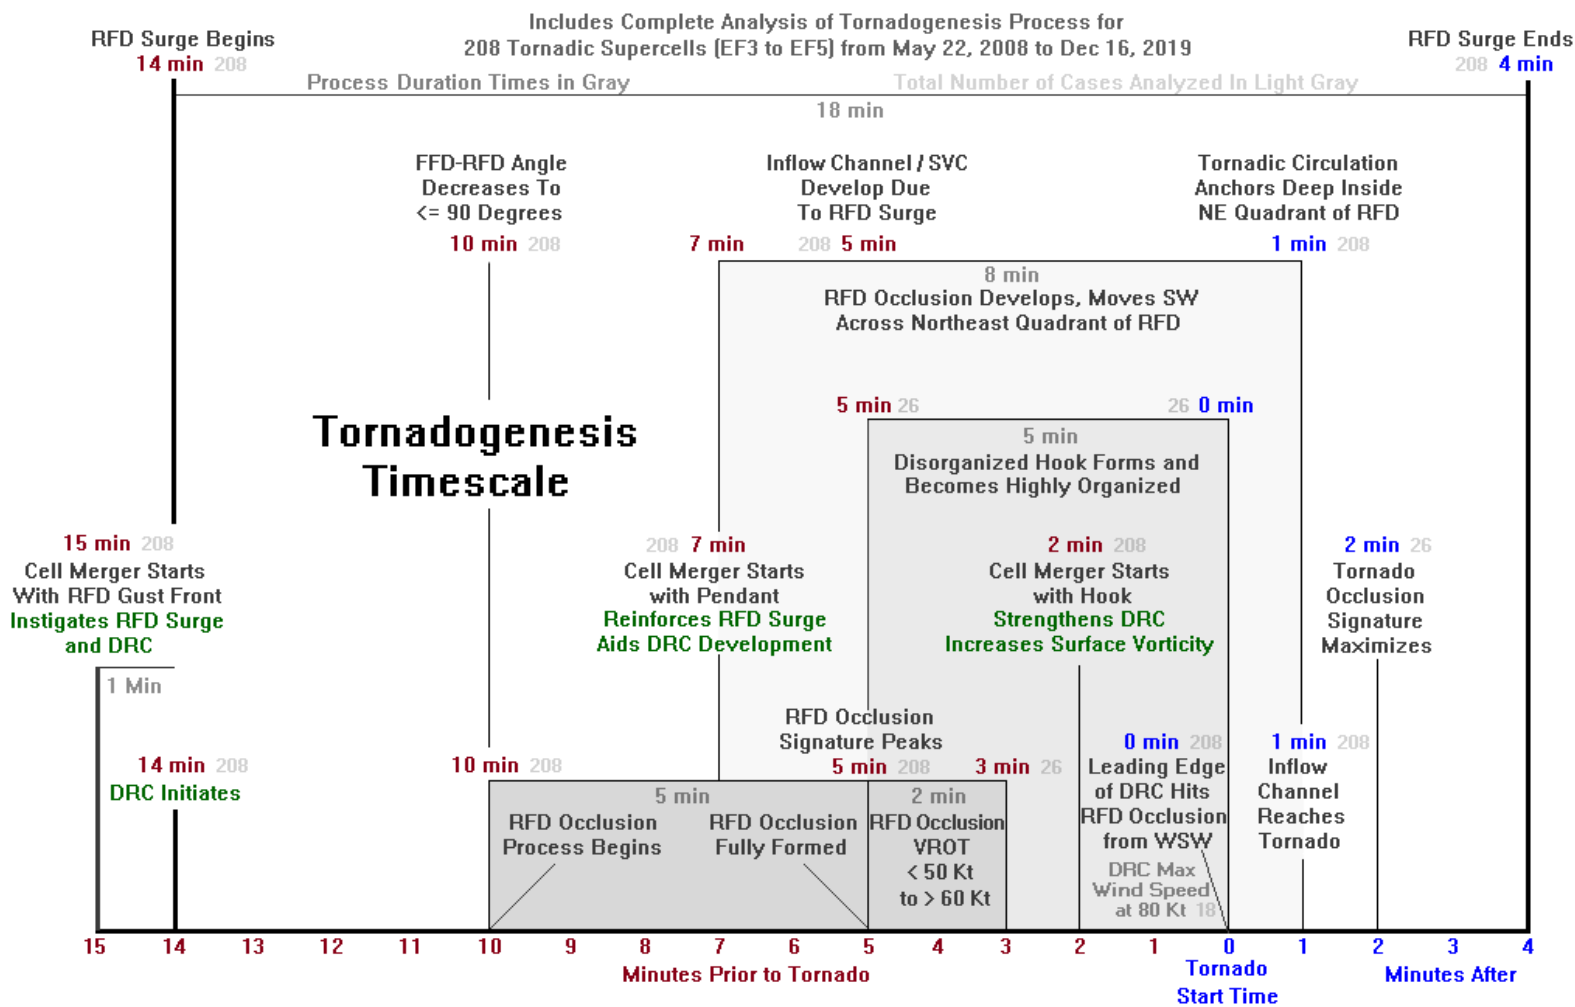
Includes Complete Analysis of Tornadogenesis Process for
208 Tornadic Supercells (EF3 to EF5) from May 22, 2008 to Dec 16, 2019

RFD Surge Begins
14 min 208

RFD Surge Ends
208 4 min

Process Duration Times in Gray

Total Number of Cases Analyzed In Light Gray

18 min

FFD-RFD Angle Decreases To <= 90 Degrees
10 min 208

Inflow Channel / SVC Develop Due To RFD Surge
7 min 208 5 min

Tornadic Circulation Anchors Deep Inside NE Quadrant of RFD
1 min 208

8 min
RFD Occlusion Develops, Moves SW Across Northeast Quadrant of RFD

5 min 26
26 0 min

5 min
Disorganized Hook Forms and Becomes Highly Organized

Tornadogenesis Timescale

15 min 208
Cell Merger Starts With RFD Gust Front
Instigates RFD Surge and DRC

208 7 min
Cell Merger Starts with Pendant
Reinforces RFD Surge
Aids DRC Development

2 min 208
Cell Merger Starts with Hook
Strengthens DRC
Increases Surface Vorticity

2 min 26
Tornado Occlusion Signature Maximizes

1 Min

RFD Occlusion Signature Peaks

0 min 208

1 min 208

14 min 208
DRC Initiates

10 min 208

5 min 208

3 min 26

Leading Edge of DRC Hits RFD Occlusion from WSW

Inflow Channel Reaches Tornado

5 min
RFD Occlusion Process Begins
RFD Occlusion Fully Formed

2 min
RFD Occlusion VROT < 50 Kt to > 60 Kt

DRC Max Wind Speed at 80 Kt 18

15 14 13 12 11 10 9 8 7 6 5 4 3 2 1 0 1 2 3 4

Minutes Prior to Tornado

Tornado Start Time

Minutes After